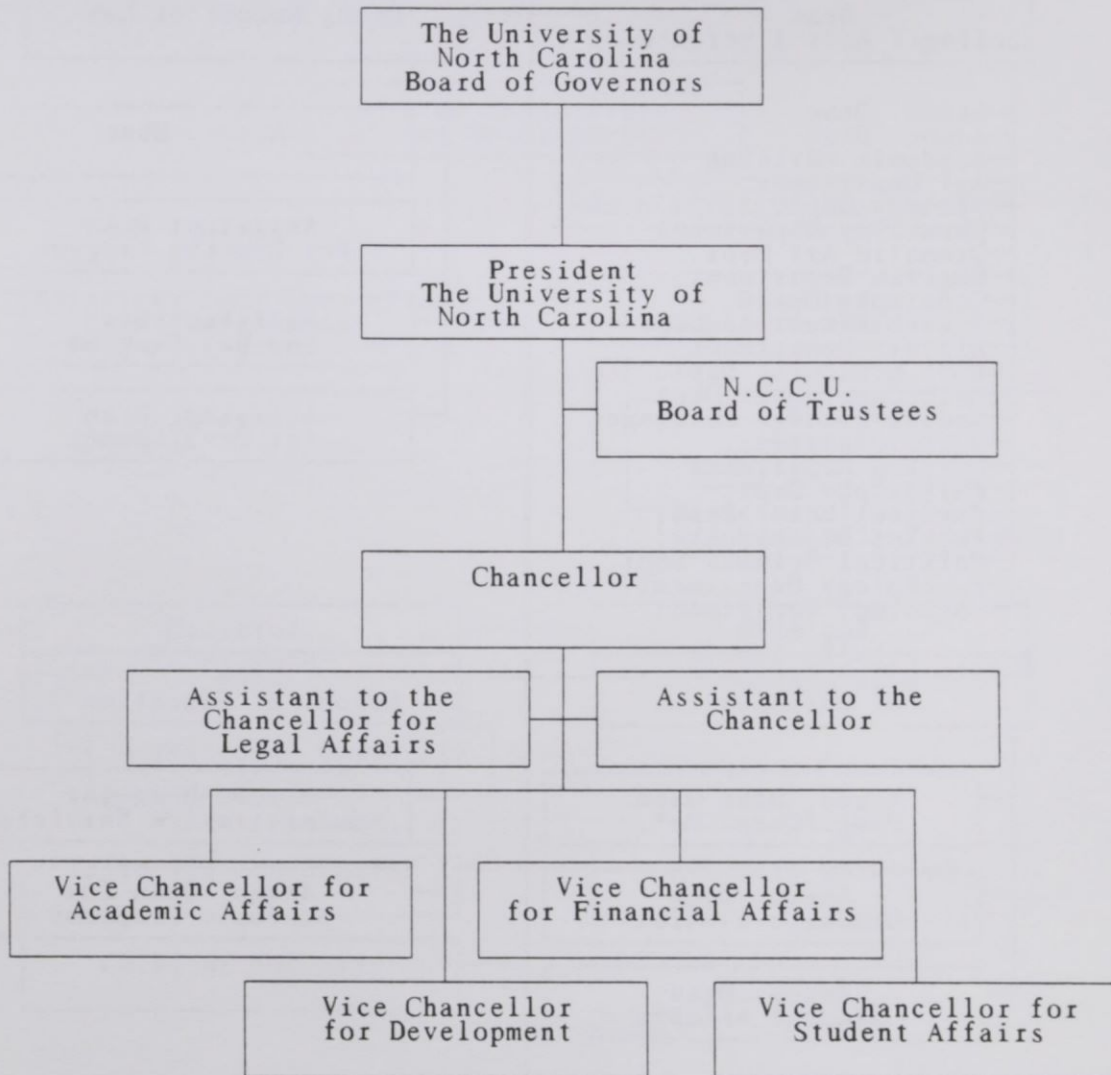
The University of North Carolina Board of Governors

President The University of North Carolina

N.C.C.U. Board of Trustees

Chancellor

Assistant to the Chancellor for Legal Affairs

Assistant to the Chancellor

Vice Chancellor for Academic Affairs

Vice Chancellor for Financial Affairs

Vice Chancellor for Development

Vice Chancellor for Student Affairs